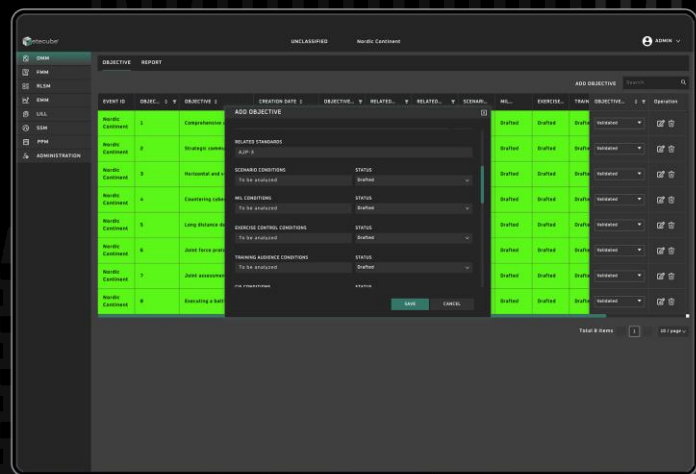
etecube

UNCLASSIFIED

Nordic Continent

ADMIN

OMM
FMM
RLSM
EMM
LILL
SSM
PPM
ADMINISTRATION

OBJECTIVE REPORT

ADD OBJECTIVE

Search

| EVENT ID | OBJEC... | OBJECTIVE | CREATION DATE | OBJECTIVE... | RELATED... | RELATED... | SCENARI... | MIL... | EXERCISE... | TRAIN... | OBJECTIVE... | Operation |
|---|---|---|---|---|---|---|---|---|---|---|---|---|
| Nordic Continent | 1 | Comprehensive |  |  |  |  |  | Drafted | Drafted |  | Validated |  |
| Nordic Continent | 2 | Strategic comm |  |  |  |  |  | Drafted | Drafted |  | Validated |  |
| Nordic Continent | 3 | Horizontal and v |  |  |  |  |  | Drafted | Drafted |  | Validated |  |
| Nordic Continent | 4 | Countering cybe |  |  |  |  |  | Drafted | Drafted |  | Validated |  |
| Nordic Continent | 5 | Long distance de |  |  |  |  |  | Drafted | Drafted |  | Validated |  |
| Nordic Continent | 6 | Joint force prote |  |  |  |  |  | Drafted | Drafted |  | Validated |  |
| Nordic Continent | 7 | Joint assessmen |  |  |  |  |  | Drafted | Drafted |  | Validated |  |
| Nordic Continent | 8 | Executing a batt |  |  |  |  |  | Drafted | Drafted |  | Validated |  |

ADD OBJECTIVE

RELATED STANDARDS
AJP-3

SCENARIO CONDITIONS
To be analyzed
STATUS
Drafted

MIL CONDITIONS
To be analyzed
STATUS
Drafted

EXERCISE CONTROL CONDITIONS
To be analyzed
STATUS
Drafted

TRAINING AUDIENCE CONDITIONS
To be analyzed
STATUS
Drafted

CIS CONDITIONS
STATUS

SAVE
CANCEL

Total 8 items
1
10 / page